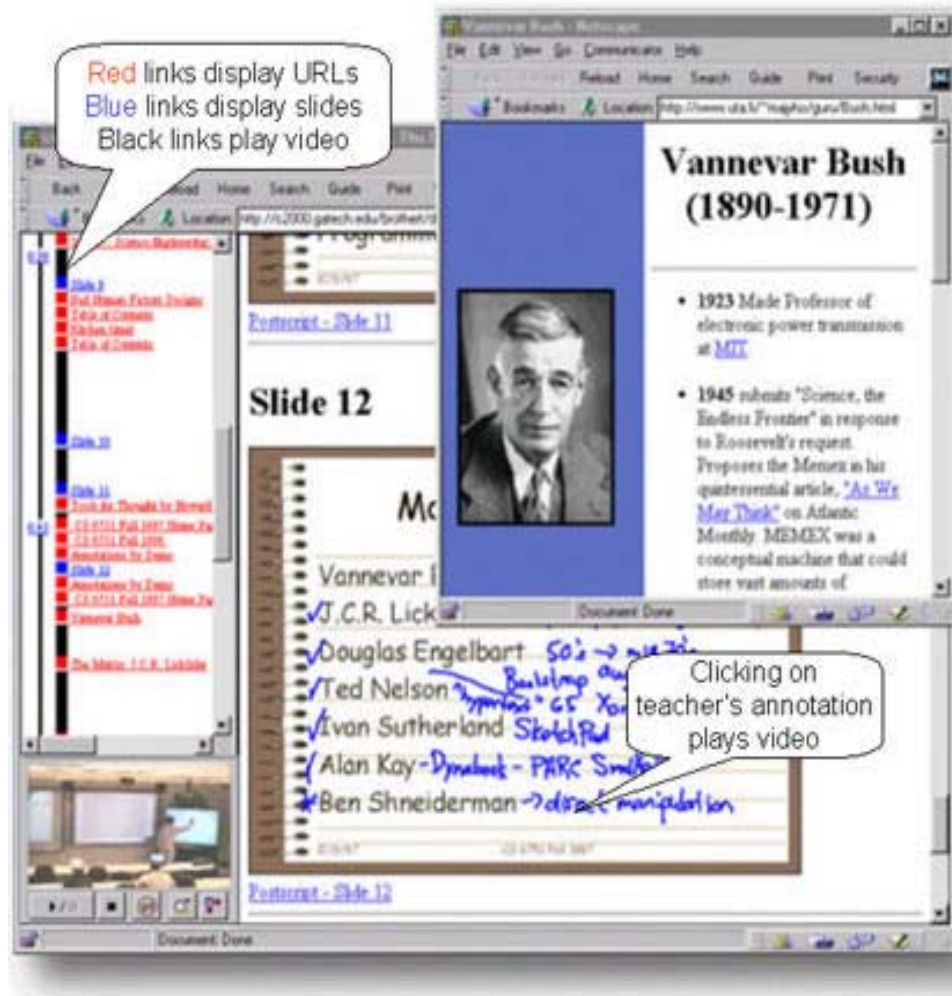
Red links display URLs
Blue links display slides
Black links play video

Vannevar Bush - Netscape

File Edit View Go Communicator Help

Reload Home Search Guide Print Security

Bookmarks Location http://www.uta.fi/~majoho/guru/Bush.html

Vannevar Bush (1890-1971)

• 1923 Made Professor of electronic power transmission at MIT

• 1945 submits "Science, the Endless Frontier" in response to Roosevelt's request. Proposes the Memex in his quintessential article, "As We May Think" on Atlantic Monthly. MEMEX was a conceptual machine that could store vast amounts of

Document: Done

File

Back Reload Home Search Guide Print

Bookmarks Location http://c2000.gatech.edu/brothert/

Slide 9
Full Human Picture Display
Table of Contents
Kitchen timer
Table of Contents

Slide 10

Slide 11
Tools for Thought by Howard
CS 6751 Fall 1997 Home Pa
CS 6751 Fall 2000
Annotations by Dame
Slide 12
Annotations by Dame
CS 6751 Fall 1997 Home Pa
Vannevar Bush

The Memex: J.C.R. Licklider

Postscript - Slide 11

Slide 12

Vannevar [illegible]
✓J.C.R. Lick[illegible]
✓Douglas Engelbart 50's → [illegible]
Bootstrap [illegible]
✓Ted Nelson hypertext '65 Xa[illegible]
✓Ivan Sutherland SketchPad
✓Alan Kay - Dynabook - PARC Smalltalk
✓Ben Shneiderman → direct manipulation

CS 6751 Fall 1997

Clicking on teacher's annotation plays video

Postscript - Slide 12

Document: Done